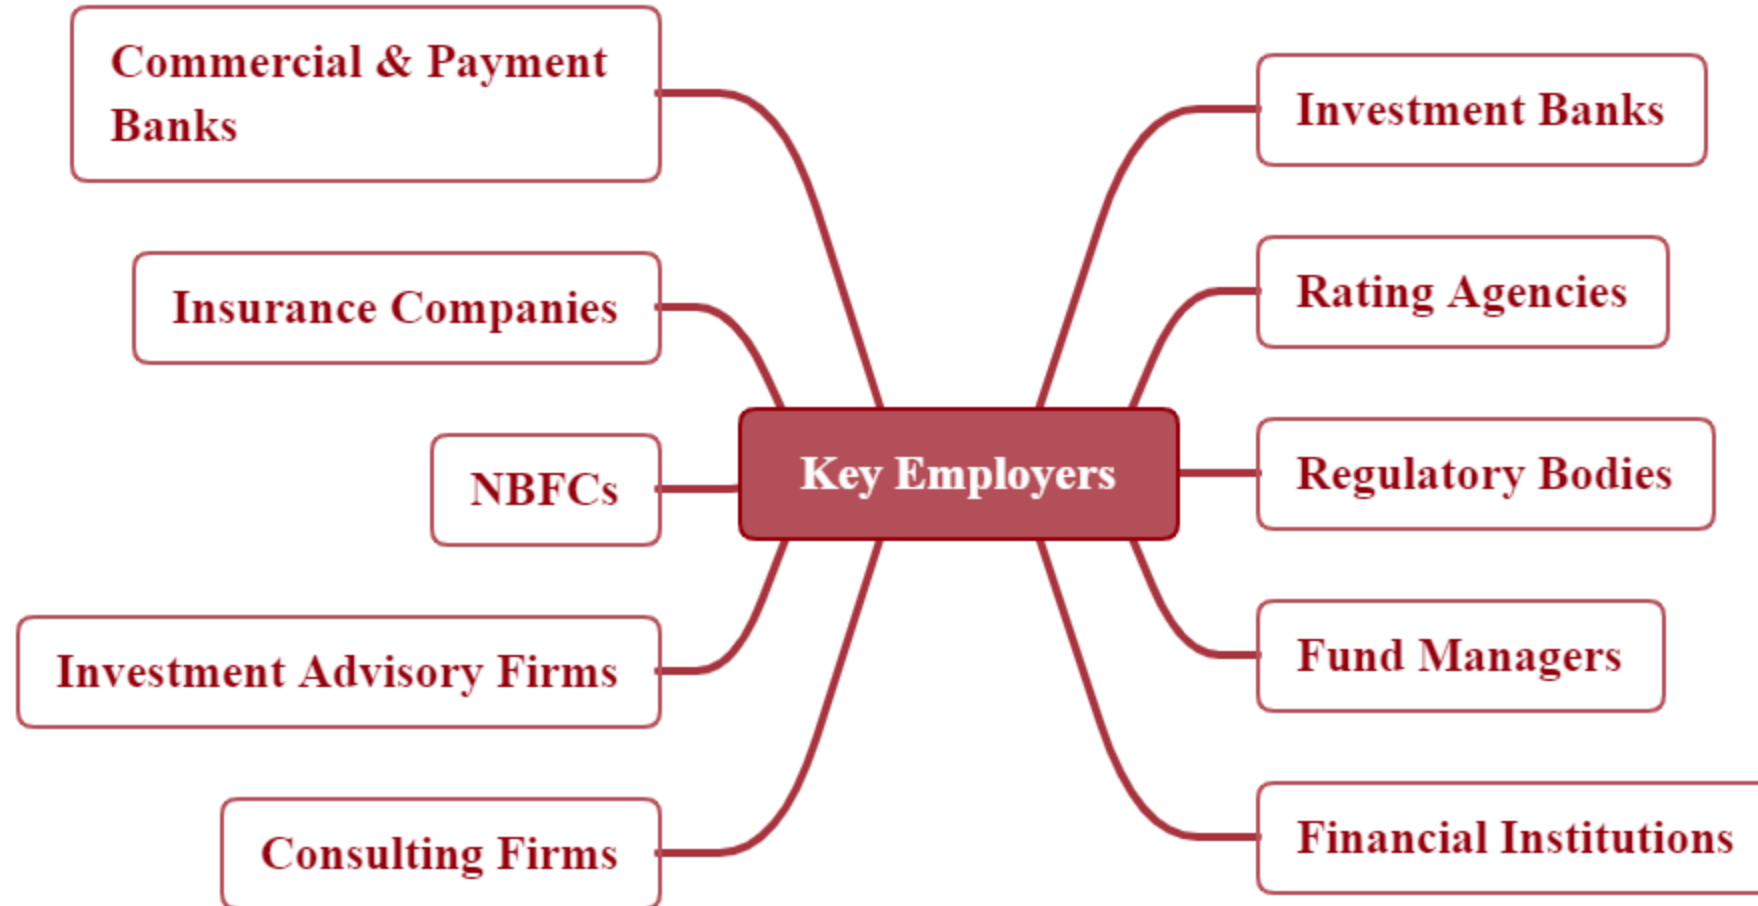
Key Employers

Commercial & Payment Banks

Insurance Companies

NBFCs

Investment Advisory Firms

Consulting Firms

Investment Banks

Rating Agencies

Regulatory Bodies

Fund Managers

Financial Institutions